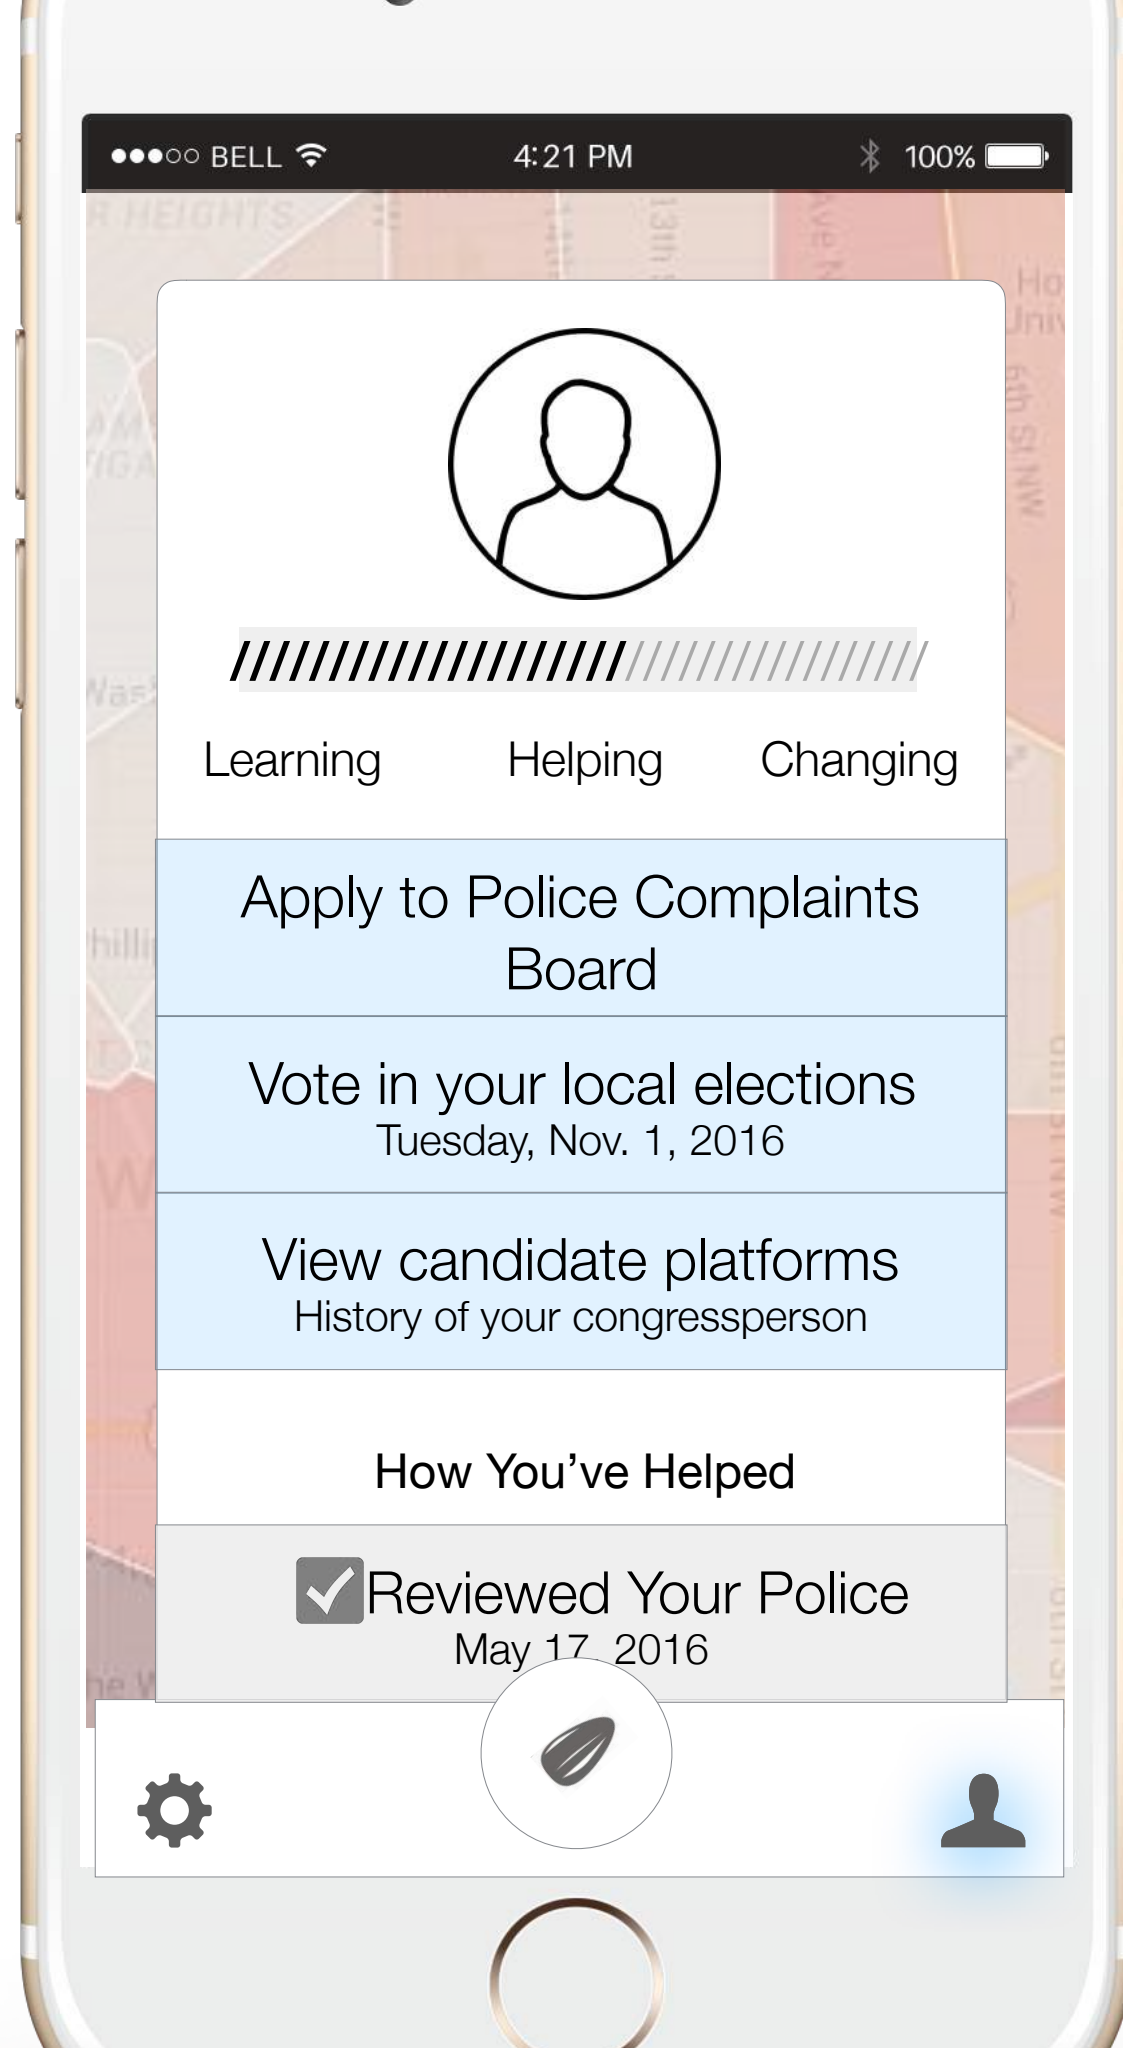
●●●○○ BELL 4:21 PM 100%

R HEIGHTS

13th

Ave N

Ho Univ

6th St NW

Was

hill

Learning Helping Changing

Apply to Police Complaints Board

Vote in your local elections
Tuesday, Nov. 1, 2016

View candidate platforms
History of your congressperson

How You've Helped

Reviewed Your Police
May 17, 2016